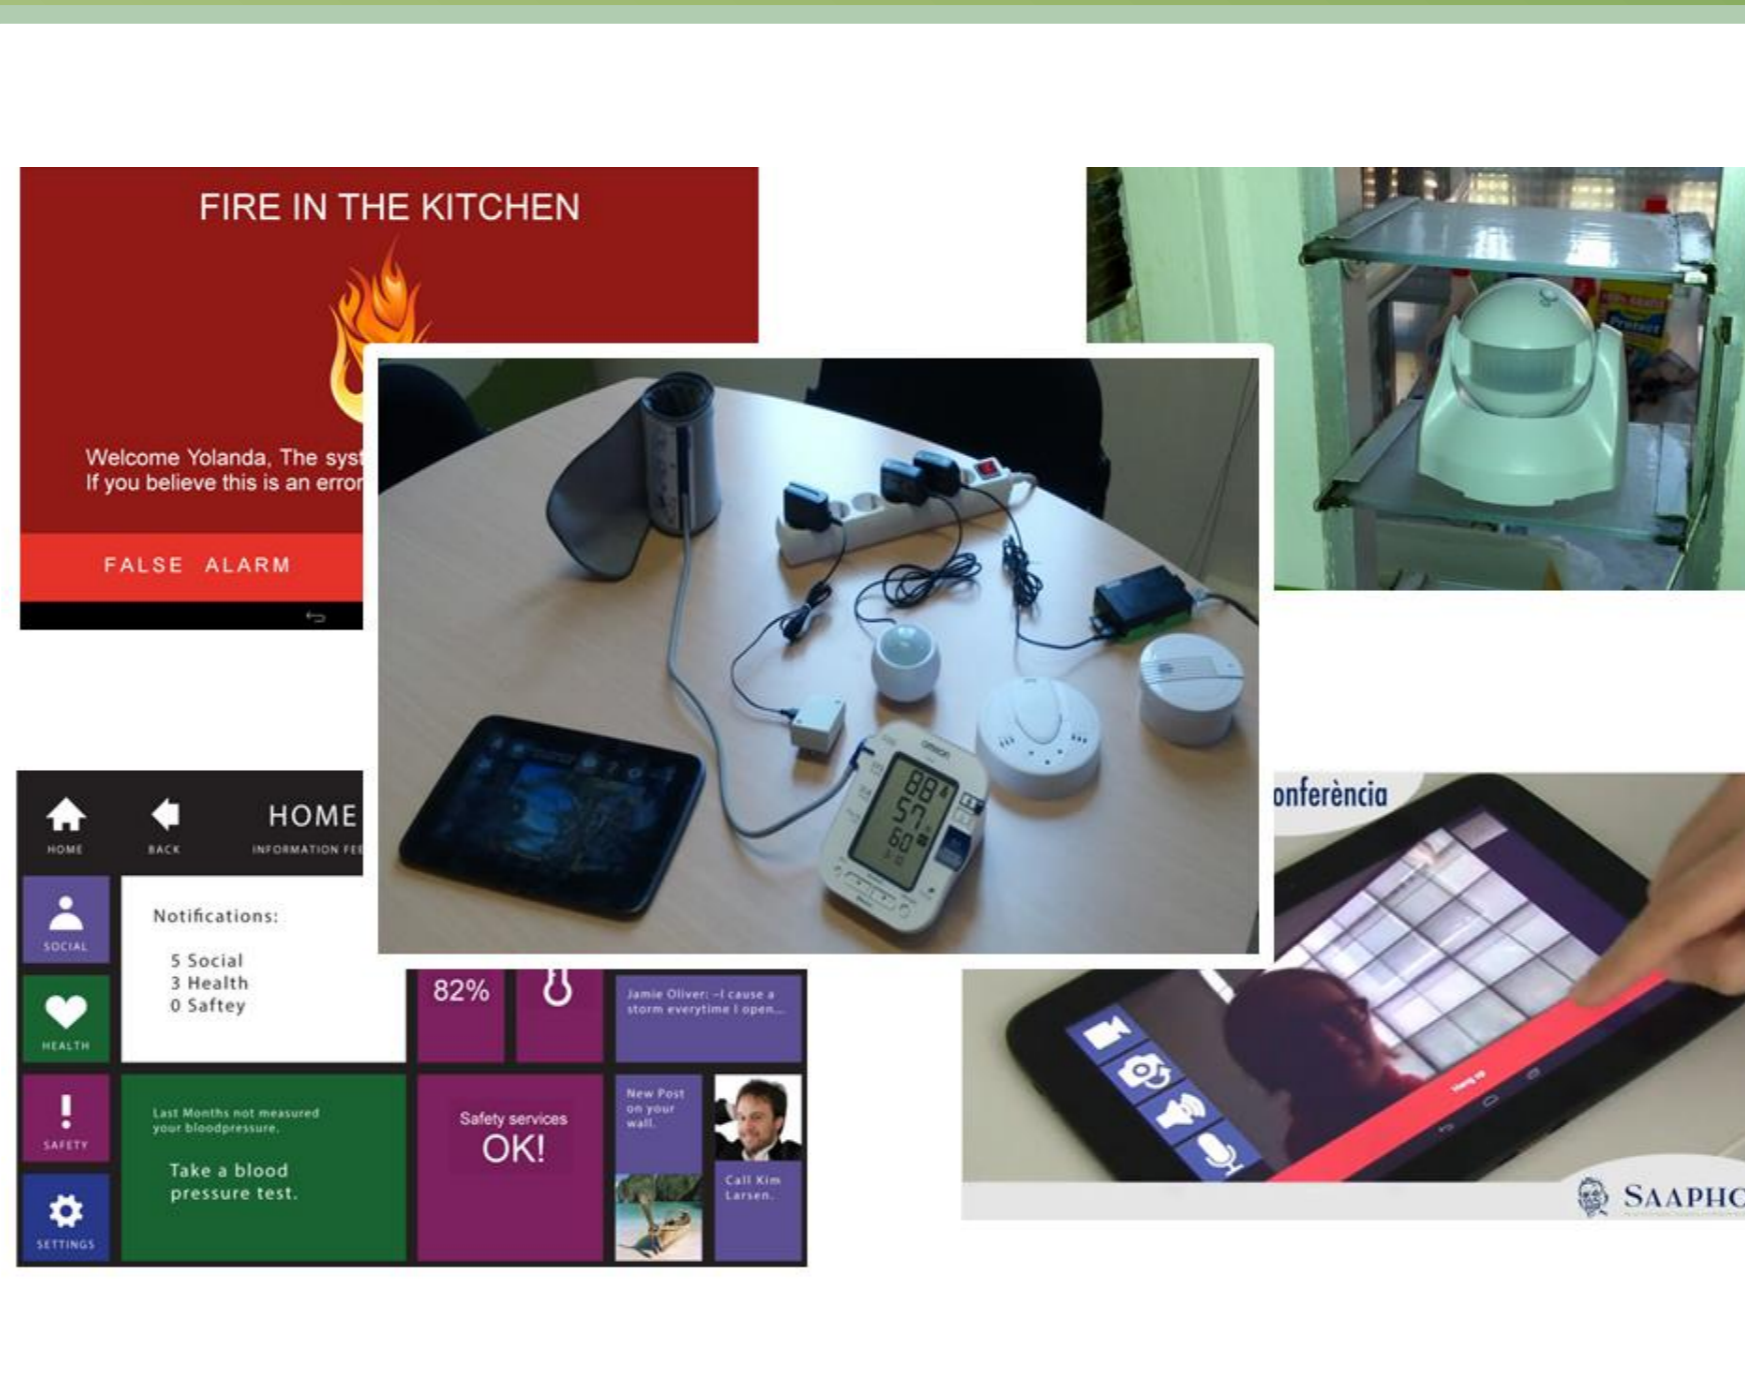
FIRE IN THE KITCHEN

Welcome Yolanda, The syst
If you believe this is an error

FALSE ALARM

HOME
BACK
HOME
INFORMATION FE

SOCIAL
HEALTH
SAFETY
SETTINGS

Notifications:
5 Social
3 Health
0 Saftey

82%

Jamie Oliver: –I cause a storm everytime I open...

Last Months not measured your bloodpressure.
Take a blood pressure test.

Safety services
OK!

New Post on your wall.

Call Kim Larsen.

88
57
60

onferència

SAAPHO